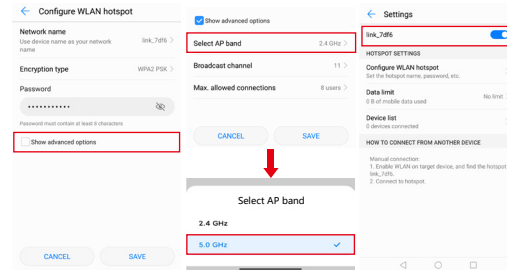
Configure WLAN hotspot

Network name
Use device name as your network name
link_7df6

Encryption type
WPA2 PSK

Password
••••••••••••

Password must contain at least 8 characters

Show advanced options

CANCEL
SAVE

Show advanced options

Select AP band
2.4 GHz

Broadcast channel
11

Max. allowed connections
8 users

CANCEL
SAVE

Select AP band

2.4 GHz

5.0 GHz

Settings

link_7df6

HOTSPOT SETTINGS

Configure WLAN hotspot
Set the hotspot name, password, etc.

Data limit
0 B of mobile data used
No limit

Device list
0 devices connected

HOW TO CONNECT FROM ANOTHER DEVICE

Manual connection:
1. Enable WLAN on target device, and find the hotspot link_7df6.
2. Connect to hotspot.